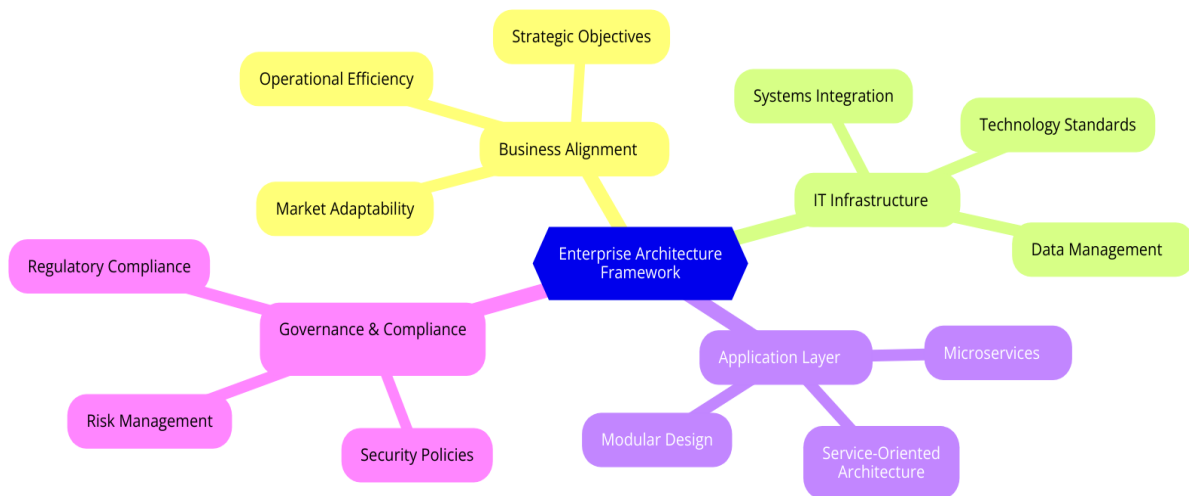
Enterprise Architecture Framework

Business Alignment

Strategic Objectives

Operational Efficiency

Market Adaptability

IT Infrastructure

Systems Integration

Technology Standards

Data Management

Governance & Compliance

Regulatory Compliance

Risk Management

Security Policies

Application Layer

Microservices

Modular Design

Service-Oriented Architecture